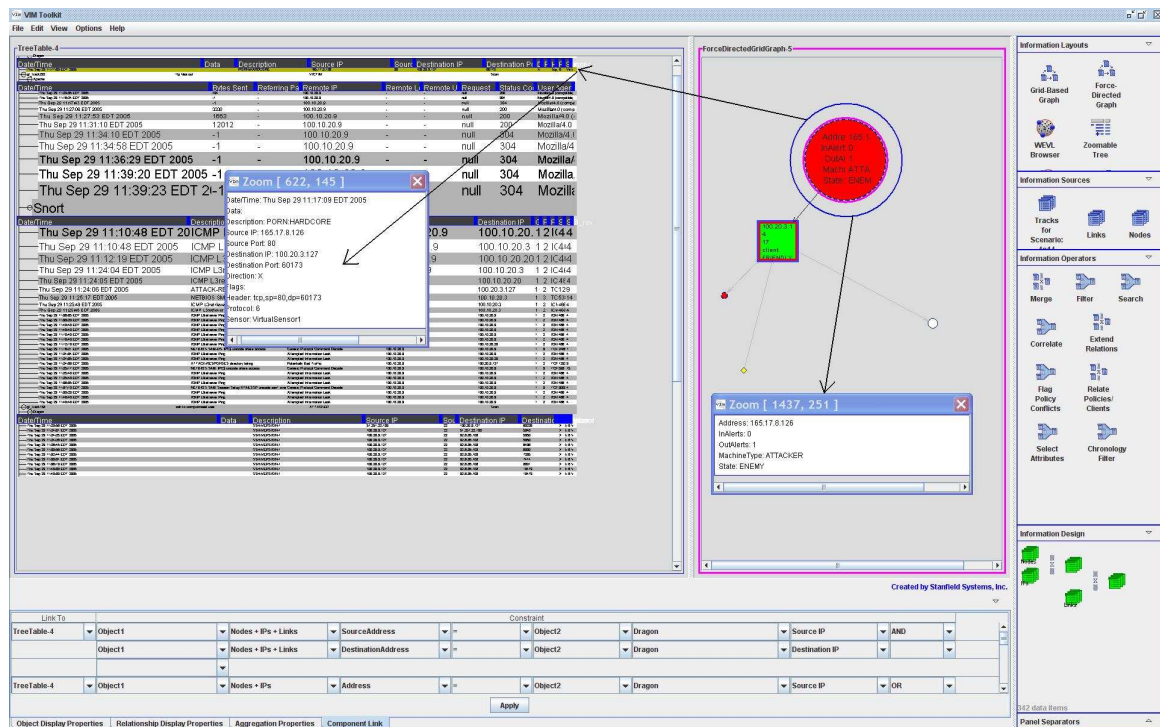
VIM Toolkit

File Edit View Options Help

TreeTable-4

| Date/Time | Data | Description | Source IP | Source | Destination IP | Destination P |
|---|---|---|---|---|---|---|

| Date/Time | Bytes Sent | Referring Pa | Remote IP | Remote L | Remote U | Request | Status Co | User Agent |
|---|---|---|---|---|---|---|---|---|
| Thu Sep 29 11:27:53 EDT 2005 | 1663 | - | 100.10.20.9 | | | null | 200 | Mozilla/4.0 |
| Thu Sep 29 11:31:10 EDT 2005 | 12012 | - | 100.10.20.9 | - | - | null | 200 | Mozilla/4.0 |
| Thu Sep 29 11:34:10 EDT 2005 | -1 | - | 100.10.20.9 | - | - | null | 304 | Mozilla/4. |
| Thu Sep 29 11:34:58 EDT 2005 | -1 | - | 100.10.20.9 | - | - | null | 304 | Mozilla/4 |
| Thu Sep 29 11:36:29 EDT 2005 | -1 | - | 100.10.20.9 | - | - | null | 304 | Mozilla/ |
| Thu Sep 29 11:39:20 EDT 2005 | -1 | | | | | null | 304 | Mozilla. |
| Thu Sep 29 11:39:23 EDT 2 | -1 | | | | | null | 304 | Mozilla |

Snort

| Date/Time | Description | | Destination IP |
|---|---|---|---|
| Thu Sep 29 11:10:48 EDT 20 | ICMP | 20.9 | 100.10.20.1 |
| Thu Sep 29 11:10:48 EDT 2005 | ICMP L | 9 | 100.10.20.3 |
| Thu Sep 29 11:12:19 EDT 2005 | ICMP L | 9 | 100.10.20.2 |
| Thu Sep 29 11:24:04 EDT 2005 | ICMP L | 9 | 100.10.20.3 |
| Thu Sep 29 11:24:05 EDT 2005 | ICMP L | | 100.10.20.20 |
| Thu Sep 29 11:24:06 EDT 2005 | ATTACK-R | | 100.20.3.127 |
| Thu Sep 29 11:25:17 EDT 2005 | NETBIOS SM | | 100.10.20.3 |

Zoom [ 622, 145 ]
Date/Time: Thu Sep 29 11:17:09 EDT 2005
Data:
Description: PORN:HARDCORE
Source IP: 165.17.8.126
Source Port: 80
Destination IP: 100.20.3.127
Destination Port: 60173
Direction: X
Flags:
Header: tcp,sp=80,dp=60173
Protocol: 6
Sensor: VirtualSensor1

| Date/Time | Data | Description | Source IP | Sou | Destination IP | Destinatio |
|---|---|---|---|---|---|---|

ForceDirectedGridGraph-5

Addre 165.1
InAlerts 0
OutAl 1
Machi ATTA
State: ENEM

100.20.3.1
4
17
client
FRIENDLY

Zoom [ 1437, 251 ]
Address: 165.17.8.126
InAlerts: 0
OutAlerts: 1
MachineType: ATTACKER
State: ENEMY

Created by Stanfield Systems, Inc.

Information Layouts
Grid-Based Graph
Force-Directed Graph
WEVL Browser
Zoomable Tree

Information Sources
Tracks for Scenario:
Links
Nodes

Information Operators
Merge
Filter
Search
Correlate
Extend Relations
Flag Policy Conflicts
Relate Policies/ Clients
Select Attributes
Chronology Filter

Information Design

342 data items

Panel Separators

| Link To | | | | | Constraint | | | | |
|---|---|---|---|---|---|---|---|---|---|
| TreeTable-4 | Object1 | Nodes + IPs + Links | SourceAddress | = | Object2 | Dragon | Source IP | AND | |
| | Object1 | Nodes + IPs + Links | DestinationAddress | = | Object2 | Dragon | Destination IP | | |
| | | | | | | | | | |
| TreeTable-4 | Object1 | Nodes + IPs | Address | = | Object2 | Dragon | Source IP | OR | |

Apply

Object Display Properties | Relationship Display Properties | Aggregation Properties | Component Link